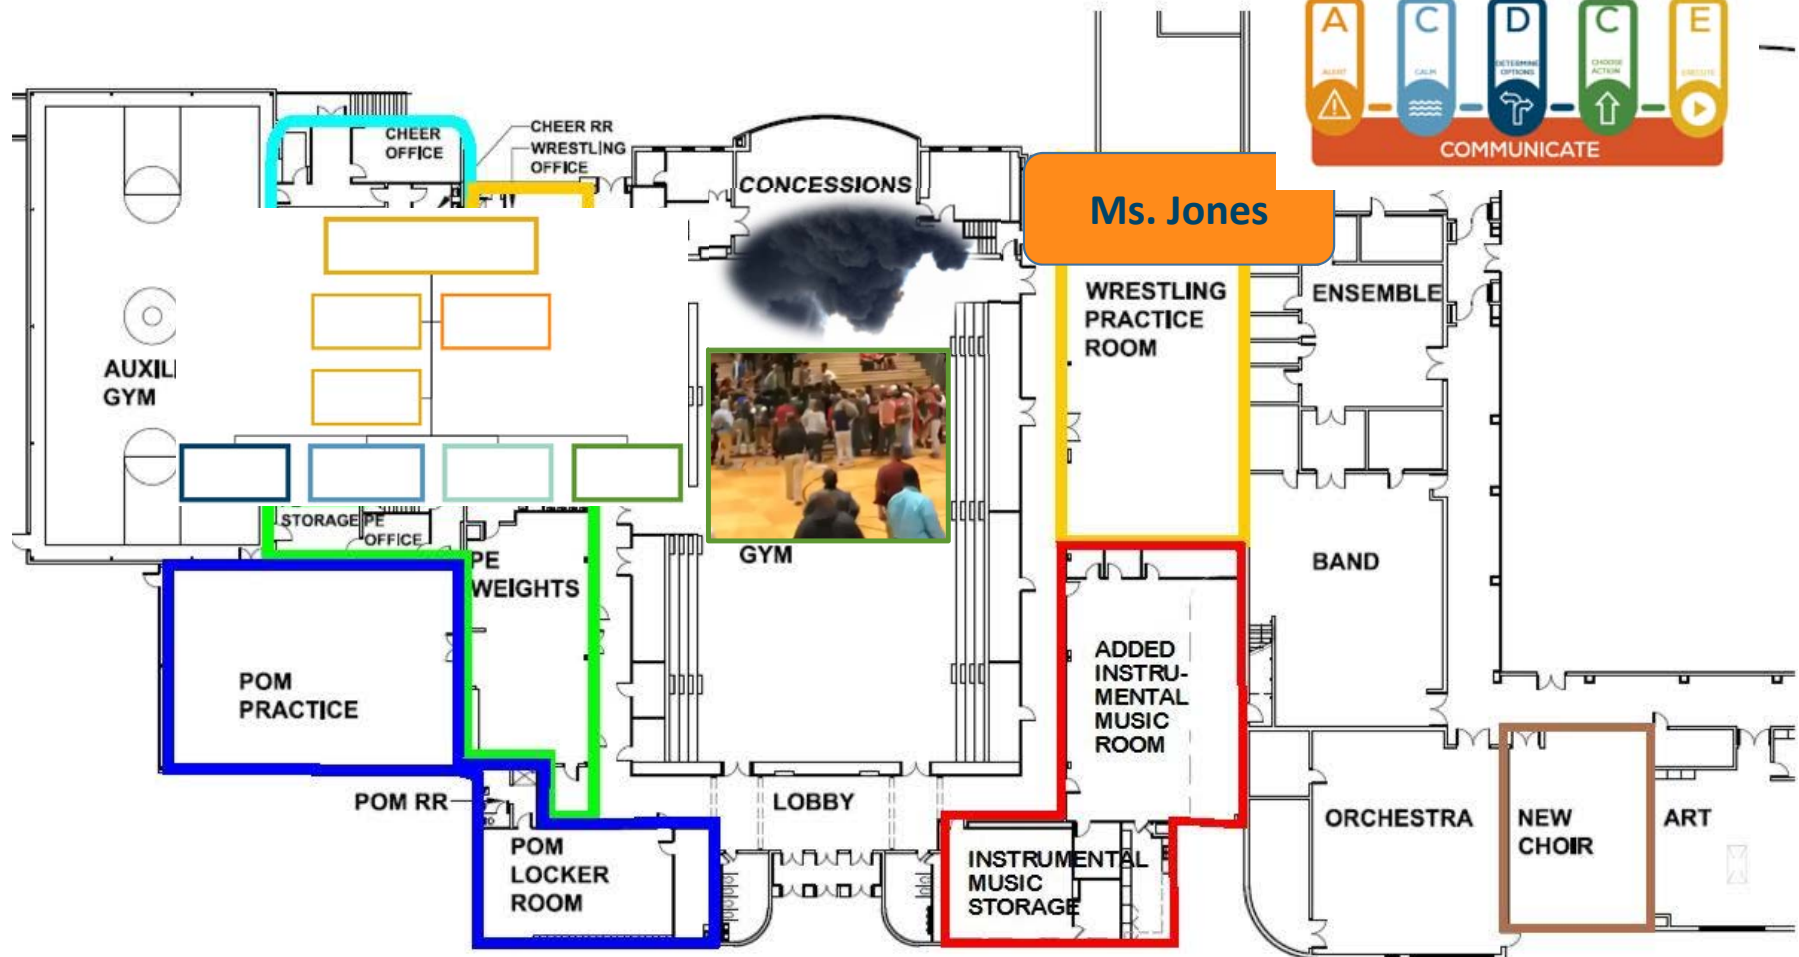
A
ALERT
C
CALM
D
DETERMINE OPTIONS
C
CHOOSE ACTION
E
EXECUTE
COMMUNICATE

CHEER OFFICE
CHEER RR
WRESTLING OFFICE
CONCESSIONS
Ms. Jones
WRESTLING PRACTICE ROOM
ENSEMBLE
AUXILI GYM
STORAGE
PE OFFICE
PE WEIGHTS
GYM
BAND
POM PRACTICE
ADDED INSTRUMENTAL MUSIC ROOM
POM RR
LOBBY
ORCHESTRA
NEW CHOIR
ART
POM LOCKER ROOM
INSTRUMENTAL MUSIC STORAGE